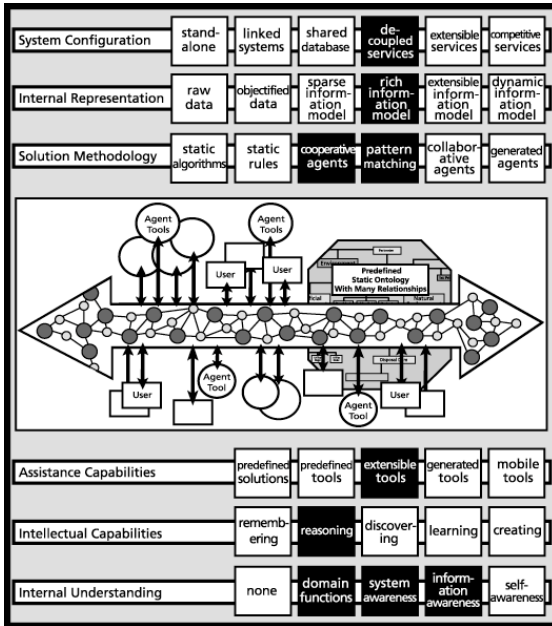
System Configuration | stand-alone | linked systems | shared database | de-coupled services | extensible services | competitive services

Internal Representation | raw data | objectified data | sparse information model | rich information model | extensible information model | dynamic information model

Solution Methodology | static algorithms | static rules | cooperative agents | pattern matching | collaborative agents | generated agents

Agent Tools

Agent Tools

User

User

Predefined Static Ontology With Many Relationships

User

Agent Tool

Agent Tool

User

Assistance Capabilities | predefined solutions | predefined tools | extensible tools | generated tools | mobile tools

Intellectual Capabilities | remembering | reasoning | discovering | learning | creating

Internal Understanding | none | domain functions | system awareness | information awareness | self-awareness